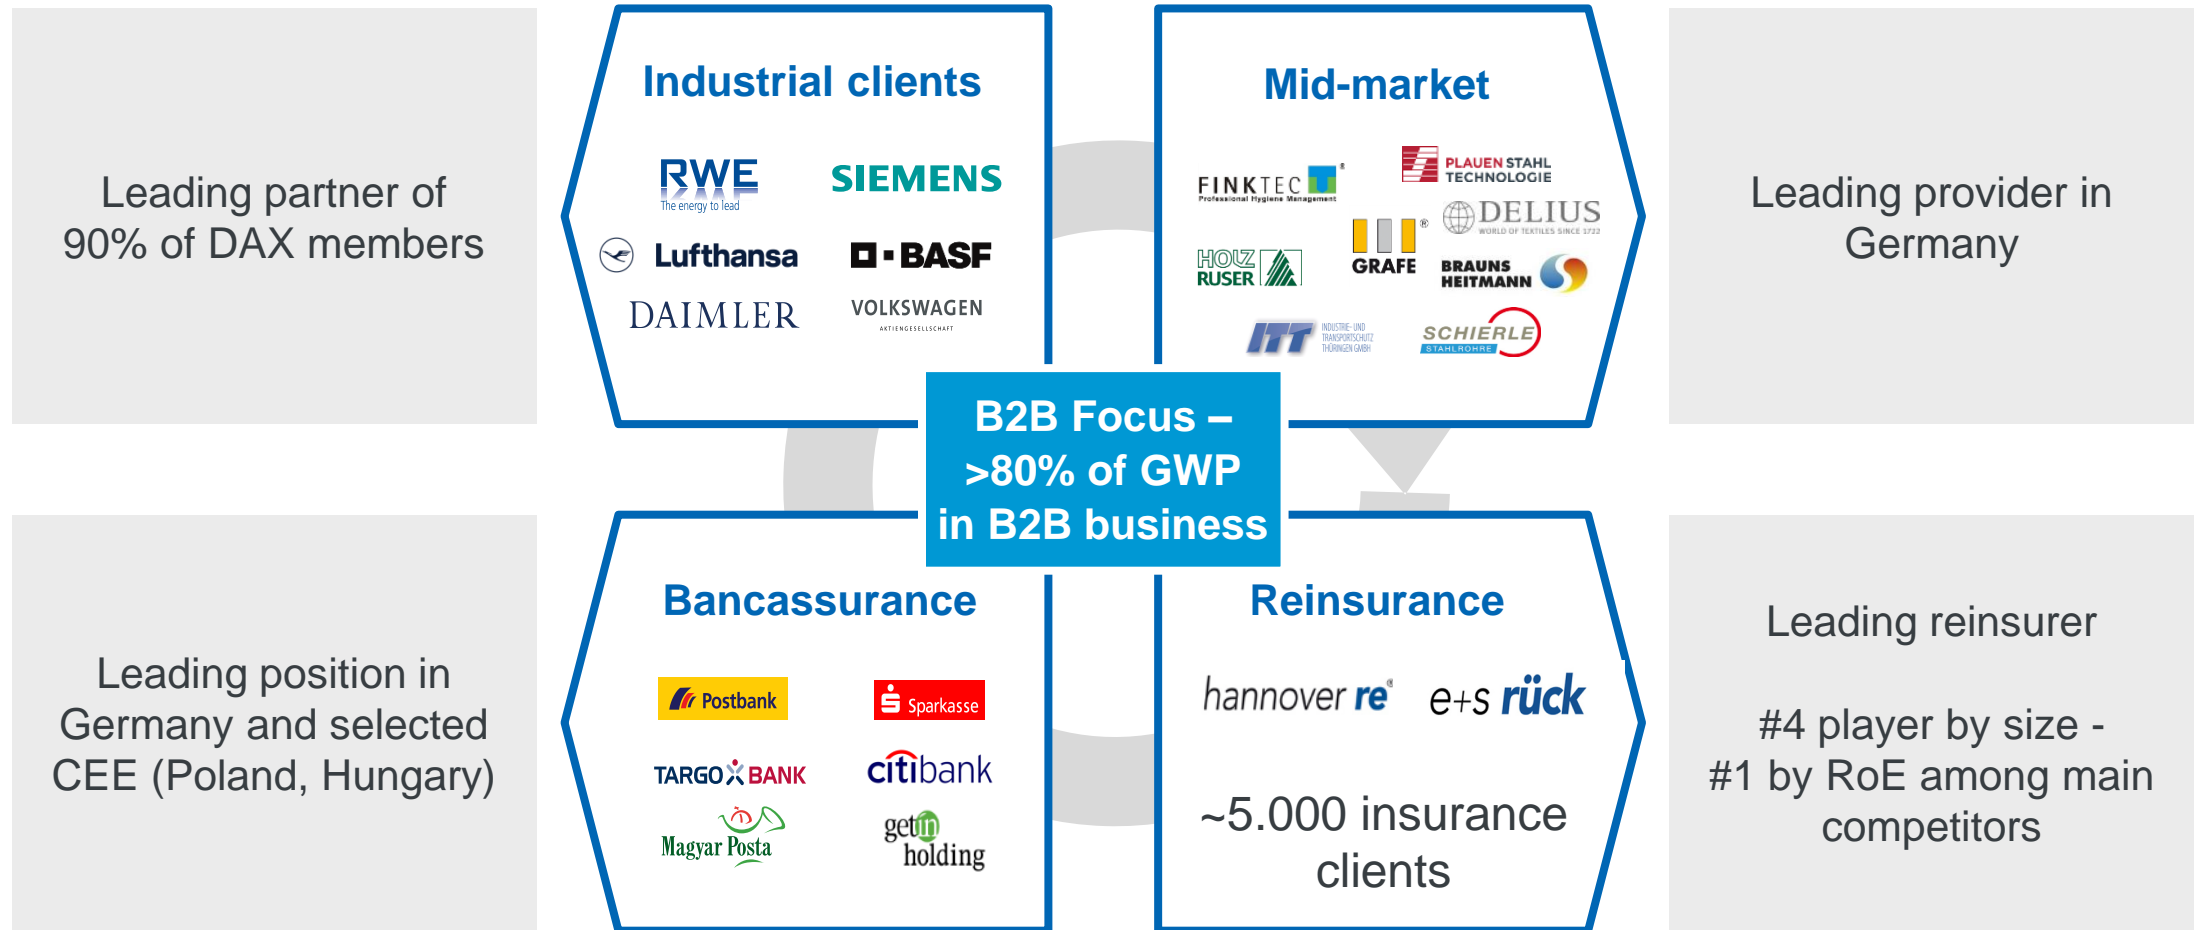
Leading partner of 90% of DAX members

Industrial clients

RWE
The energy to lead

SIEMENS

Lufthansa

BASF

DAIMLER

VOLKSWAGEN
AKTIENGESELLSCHAFT

Mid-market

FINKTEC
Professional Hygiene Management

PLAUEN STAHL TECHNOLOGIE

DELIUS
WORLD OF TEXTILES SINCE 1722

HOLZ RUSER

GRAFE

BRAUNS HEITMANN

ITT
INDUSTRIE- UND TRANSPORTSCHUTZ THÜRINGEN GMBH

SCHIERLE
STAHLROHRE

Leading provider in Germany

B2B Focus – >80% of GWP in B2B business

Leading position in Germany and selected CEE (Poland, Hungary)

Bancassurance

Postbank

Sparkasse

TARGO BANK

citibank

Magyar Posta

getin holding

Reinsurance

hannover re

e+s rück

~5.000 insurance clients

Leading reinsurer

#4 player by size - #1 by RoE among main competitors